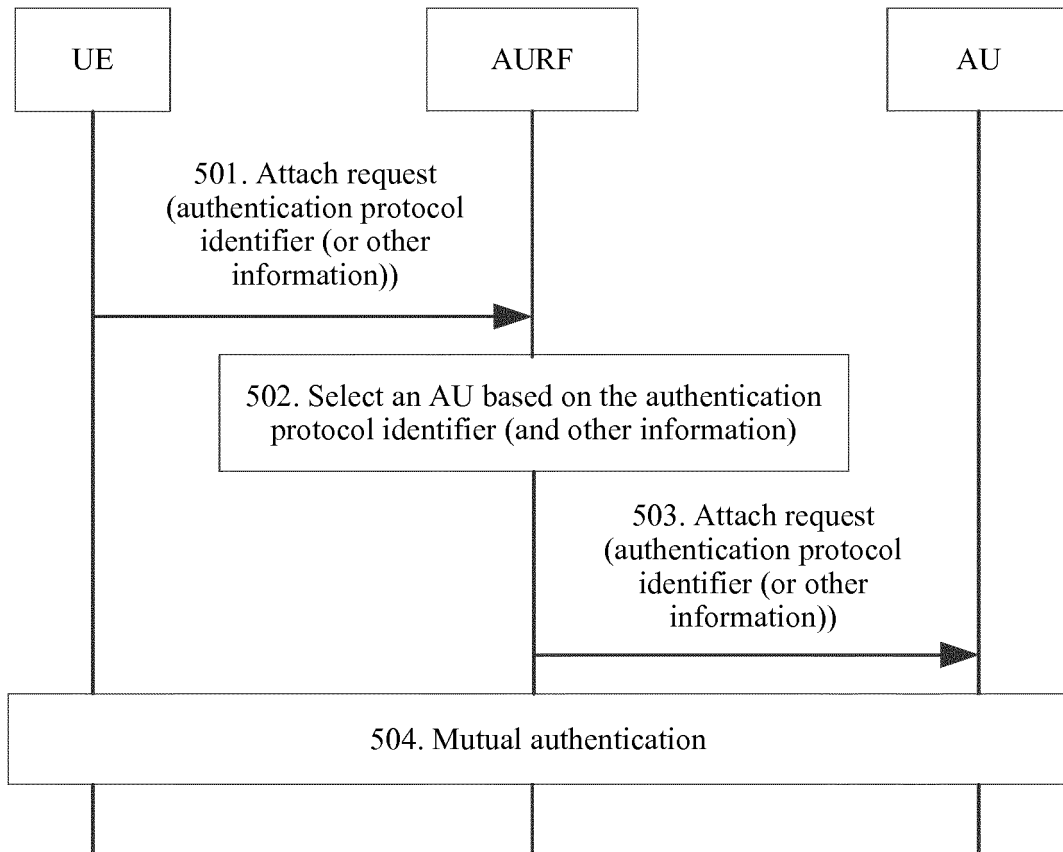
UE

AURF

AU

501. Attach request (authentication protocol identifier (or other information))

502. Select an AU based on the authentication protocol identifier (and other information)

503. Attach request (authentication protocol identifier (or other information))

504. Mutual authentication